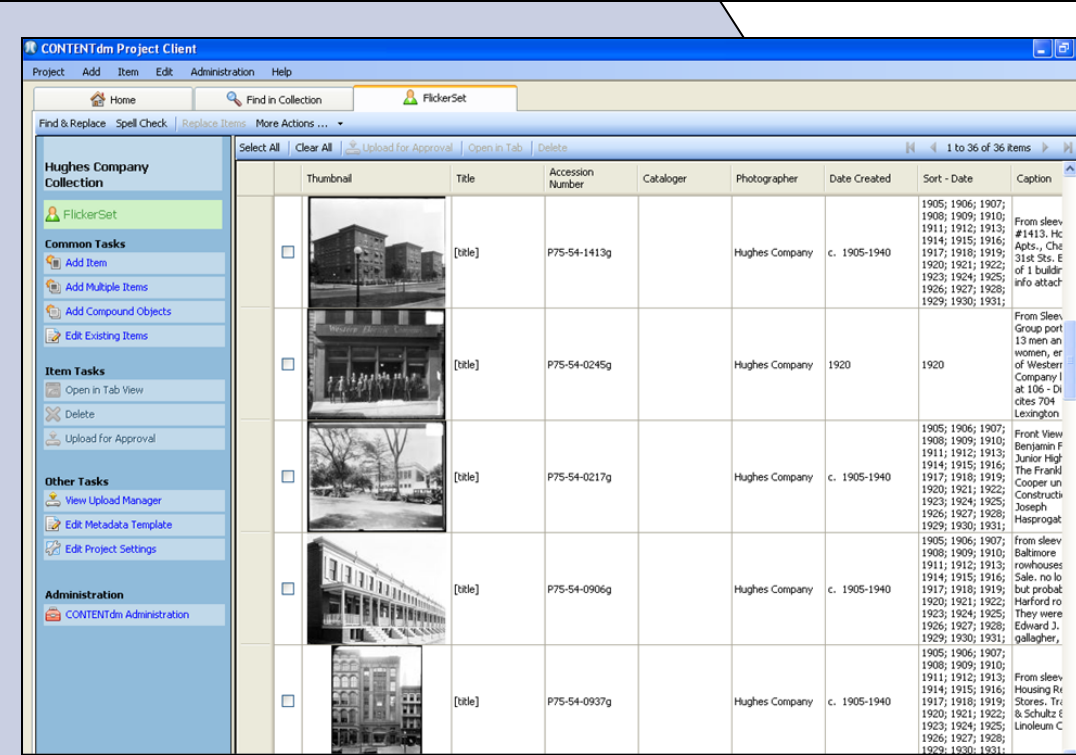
CONTENTdm Project Client

Project Add Item Edit Administration Help

Home | Find in Collection | FlickerSet

Find & Replace Spell Check Replace Items More Actions ...

Hughes Company Collection

FlickerSet

Common Tasks
Add Item
Add Multiple Items
Add Compound Objects
Edit Existing Items

Item Tasks
Open in Tab View
Delete
Upload for Approval

Other Tasks
View Upload Manager
Edit Metadata Template
Edit Project Settings

Administration
CONTENTdm Administration

Select All Clear All Upload for Approval Open in Tab Delete 1 to 36 of 36 items

| | Thumbnail | Title | Accession Number | Cataloger | Photographer | Date Created | Sort - Date | Caption |
|---|---|---|---|---|---|---|---|---|
| ☐ | | [title] | P75-54-1413g | | Hughes Company | c. 1905-1940 | 1905; 1906; 1907; 1908; 1909; 1910; 1911; 1912; 1913; 1914; 1915; 1916; 1917; 1918; 1919; 1920; 1921; 1922; 1923; 1924; 1925; 1926; 1927; 1928; 1929; 1930; 1931; | From sleev #1413. Ho Apts., Cha 31st Sts. E of 1 buildi info attach |
| ☐ | | [title] | P75-54-0245g | | Hughes Company | 1920 | 1920 | From Sleev Group port 13 men an women, en of Western Company l at 106 - Di cites 704 Lexington |
| ☐ | | [title] | P75-54-0217g | | Hughes Company | c. 1905-1940 | 1905; 1906; 1907; 1908; 1909; 1910; 1911; 1912; 1913; 1914; 1915; 1916; 1917; 1918; 1919; 1920; 1921; 1922; 1923; 1924; 1925; 1926; 1927; 1928; 1929; 1930; 1931; | Front View Benjamin F Junior High The Frankl Cooper un Constructi Joseph Hasprogat |
| ☐ | | [title] | P75-54-0906g | | Hughes Company | c. 1905-1940 | 1905; 1906; 1907; 1908; 1909; 1910; 1911; 1912; 1913; 1914; 1915; 1916; 1917; 1918; 1919; 1920; 1921; 1922; 1923; 1924; 1925; 1926; 1927; 1928; 1929; 1930; 1931; | from sleev Baltimore rowhouses Sale. no lo but probab Harford ro They were Edward J. gallagher, |
| ☐ | | [title] | P75-54-0937g | | Hughes Company | c. 1905-1940 | 1905; 1906; 1907; 1908; 1909; 1910; 1911; 1912; 1913; 1914; 1915; 1916; 1917; 1918; 1919; 1920; 1921; 1922; 1923; 1924; 1925; 1926; 1927; 1928; 1929; 1930; 1931; | From sleev Housing Re Stores. Tra & Schultz 8 Linoleum C |